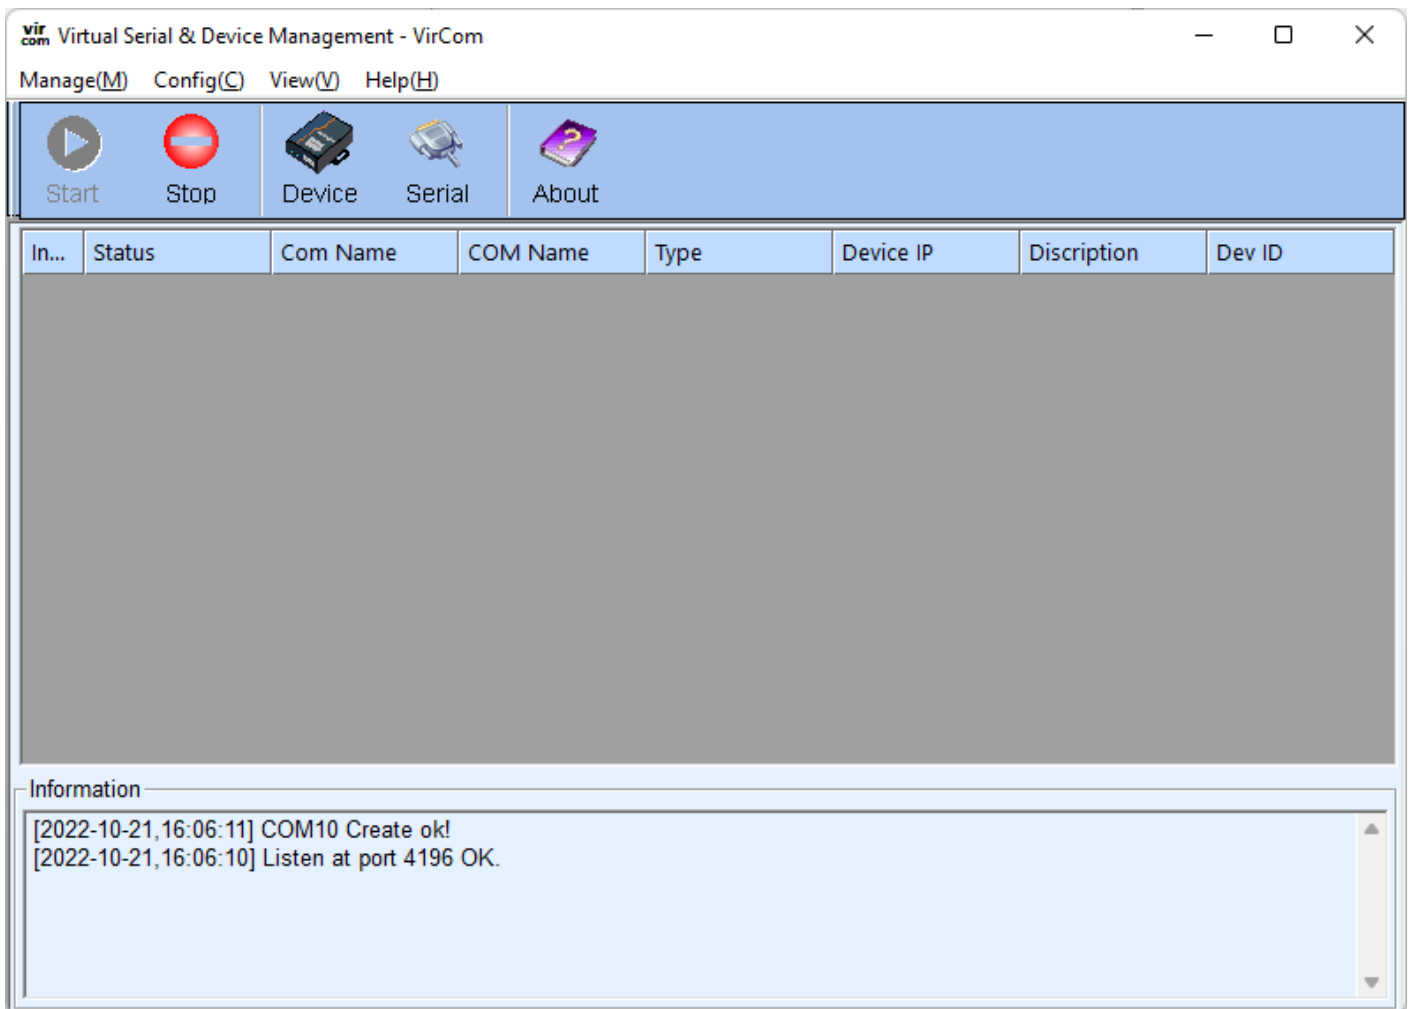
vir com Virtual Serial & Device Management - VirCom

Manage(M) Config(C) View(V) Help(H)

Start Stop Device Serial About

| In... | Status | Com Name | COM Name | Type | Device IP | Discription | Dev ID |
|---|---|---|---|---|---|---|---|

Information

[2022-10-21,16:06:11] COM10 Create ok!
[2022-10-21,16:06:10] Listen at port 4196 OK.